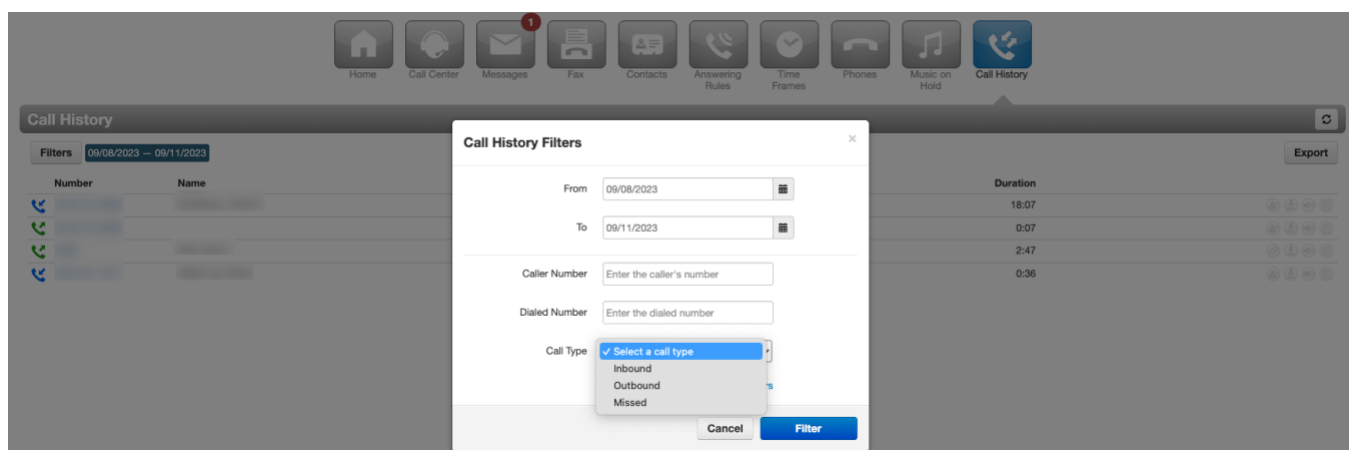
1

Home Call Center Messages Fax Contacts Answering Rules Time Frames Phones Music on Hold Call History

Call History

Filters 09/08/2023 — 09/11/2023

Export

| Number | Name | Duration |
|---|---|---|
| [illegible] | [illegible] | 18:07 |
| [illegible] | | 0:07 |
| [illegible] | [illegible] | 2:47 |
| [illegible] | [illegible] | 0:36 |

Call History Filters

×

From 09/08/2023

To 09/11/2023

Caller Number Enter the caller's number

Dialed Number Enter the dialed number

Call Type ✓ Select a call type
Inbound
Outbound
Missed

rs

Cancel Filter